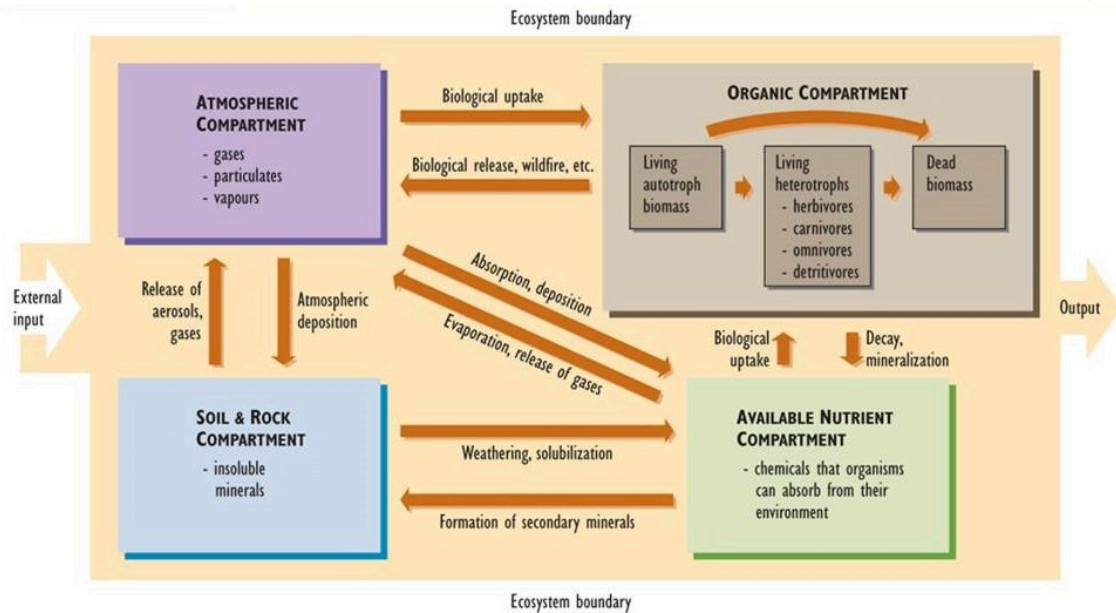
Ecosystem boundary

ATMOSPHERIC COMPARTMENT
- gases
- particulates
- vapours

Biological uptake

Biological release, wildfire, etc.

ORGANIC COMPARTMENT

Living autotroph biomass

Living heterotrophs
- herbivores
- carnivores
- omnivores
- detritivores

Dead biomass

External input

Release of aerosols, gases

Atmospheric deposition

Absorption, deposition

Evaporation, release of gases

Biological uptake

Decay, mineralization

Output

SOIL & ROCK COMPARTMENT
- insoluble minerals

Weathering, solubilization

Formation of secondary minerals

AVAILABLE NUTRIENT COMPARTMENT
- chemicals that organisms can absorb from their environment

Ecosystem boundary